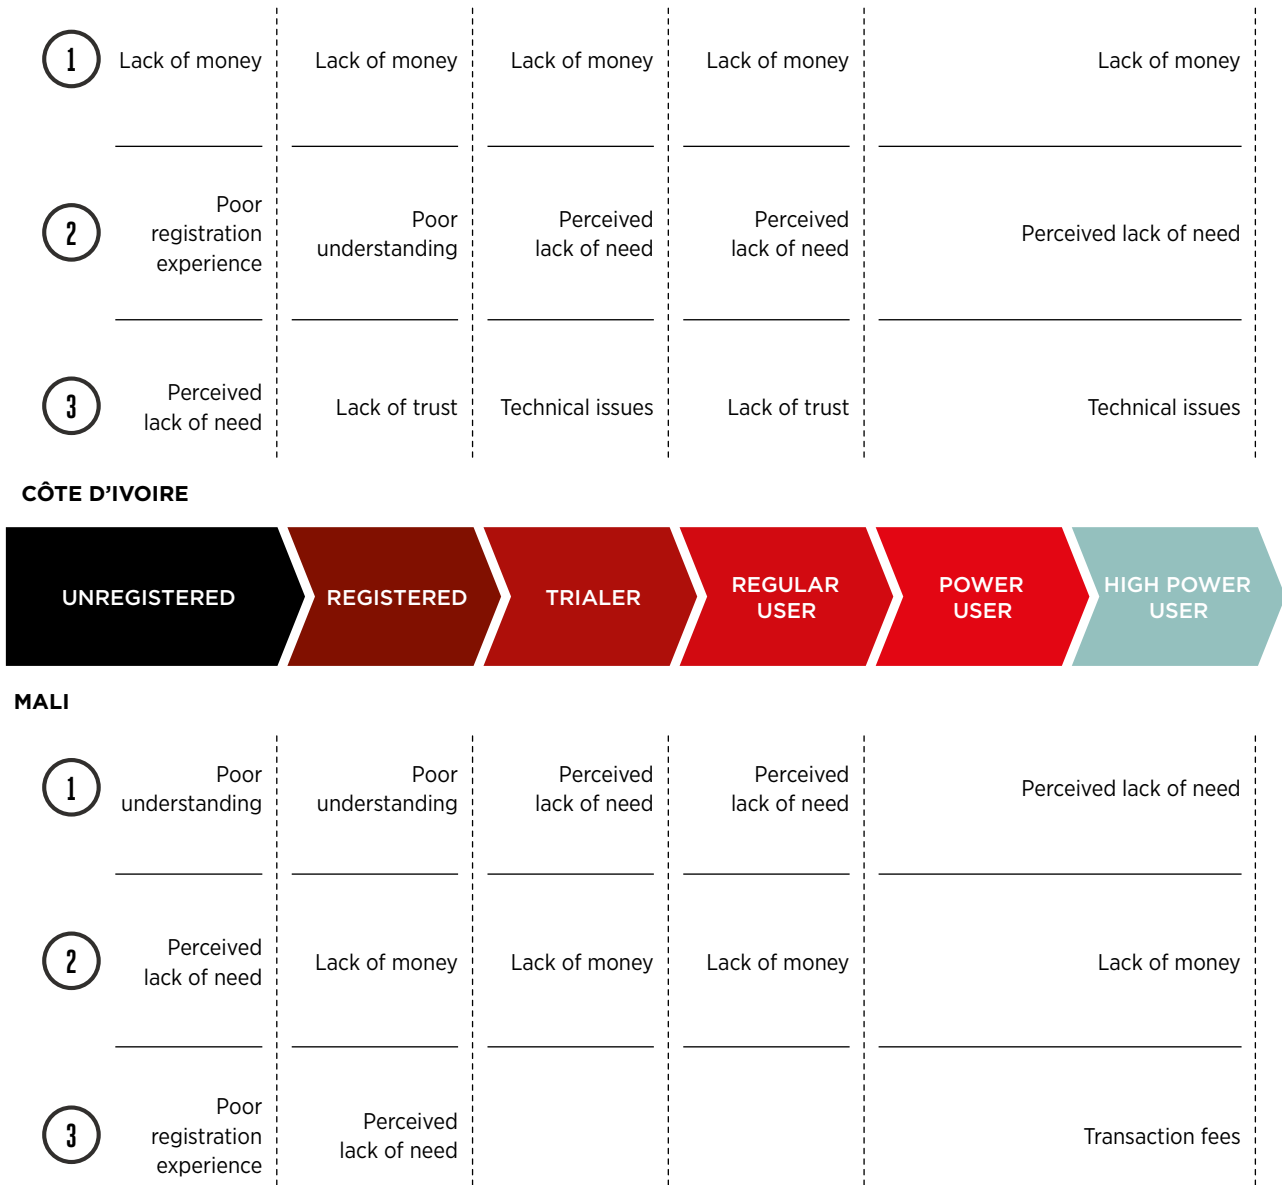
| | | | | | |
|---|---|---|---|---|---|
| 1 | Lack of money | Lack of money | Lack of money | Lack of money | Lack of money |
| 2 | Poor registration experience | Poor understanding | Perceived lack of need | Perceived lack of need | Perceived lack of need |
| 3 | Perceived lack of need | Lack of trust | Technical issues | Lack of trust | Technical issues |

CÔTE D'IVOIRE

UNREGISTERED | REGISTERED | TRIALER | REGULAR USER | POWER USER | HIGH POWER USER

MALI

| | | | | | |
|---|---|---|---|---|---|
| 1 | Poor understanding | Poor understanding | Perceived lack of need | Perceived lack of need | Perceived lack of need |
| 2 | Perceived lack of need | Lack of money | Lack of money | Lack of money | Lack of money |
| 3 | Poor registration experience | Perceived lack of need | | | Transaction fees |